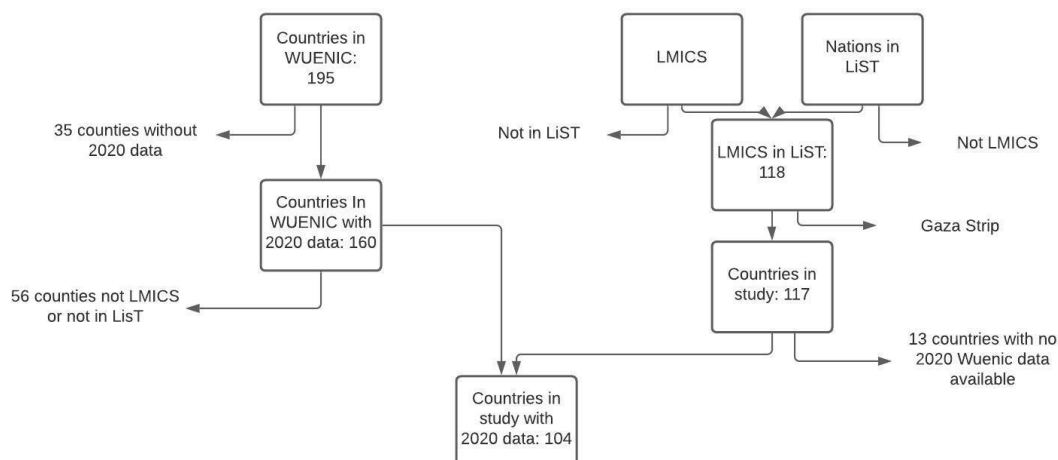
Countries in WUENIC: 195

35 counties without 2020 data

Countries In WUENIC with 2020 data: 160

56 counties not LMICS or not in LisT

LMICS

Nations in LiST

Not in LiST

Not LMICS

LMICS in LiST: 118

Gaza Strip

Countries in study: 117

13 countries with no 2020 Wuenic data available

Countries in study with 2020 data: 104